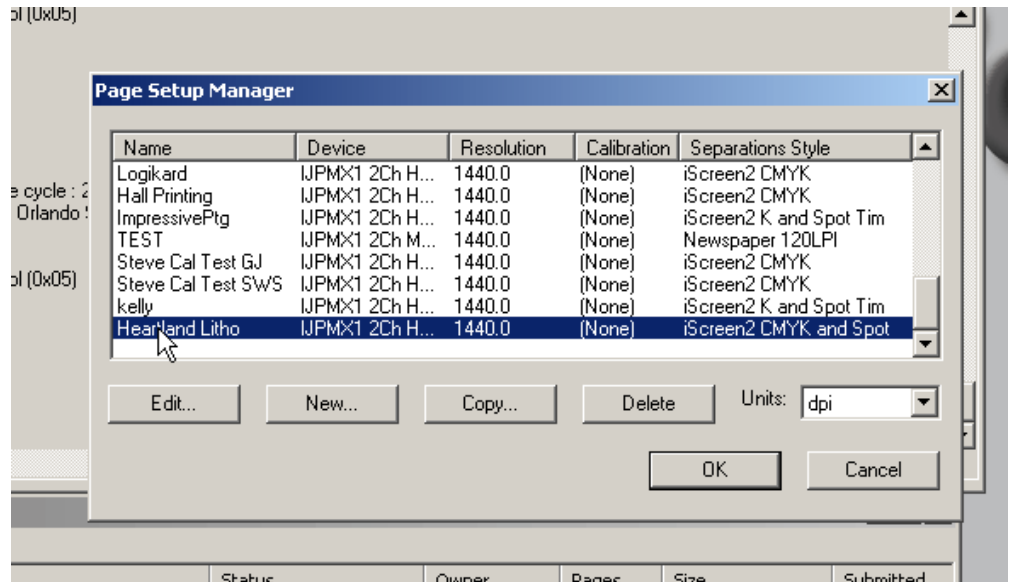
ol (0x05)

e cycle : 2
Orlando

ol (0x05)

Page Setup Manager

| Name | Device | Resolution | Calibration | Separations Style |
|---|---|---|---|---|
| Logikard | IJPMX1 2Ch H... | 1440.0 | (None) | iScreen2 CMYK |
| Hall Printing | IJPMX1 2Ch H... | 1440.0 | (None) | iScreen2 CMYK |
| ImpressivePtg | IJPMX1 2Ch H... | 1440.0 | (None) | iScreen2 K and Spot Tim |
| TEST | IJPMX1 2Ch M... | 1440.0 | (None) | Newspaper 120LPI |
| Steve Cal Test GJ | IJPMX1 2Ch H... | 1440.0 | (None) | iScreen2 CMYK |
| Steve Cal Test SWS | IJPMX1 2Ch H... | 1440.0 | (None) | iScreen2 CMYK |
| kelly | IJPMX1 2Ch H... | 1440.0 | (None) | iScreen2 K and Spot Tim |
| Heartland Litho | IJPMX1 2Ch H... | 1440.0 | (None) | iScreen2 CMYK and Spot |

Edit... New... Copy... Delete Units: dpi

OK Cancel

Status Owner Pages Size Submitted